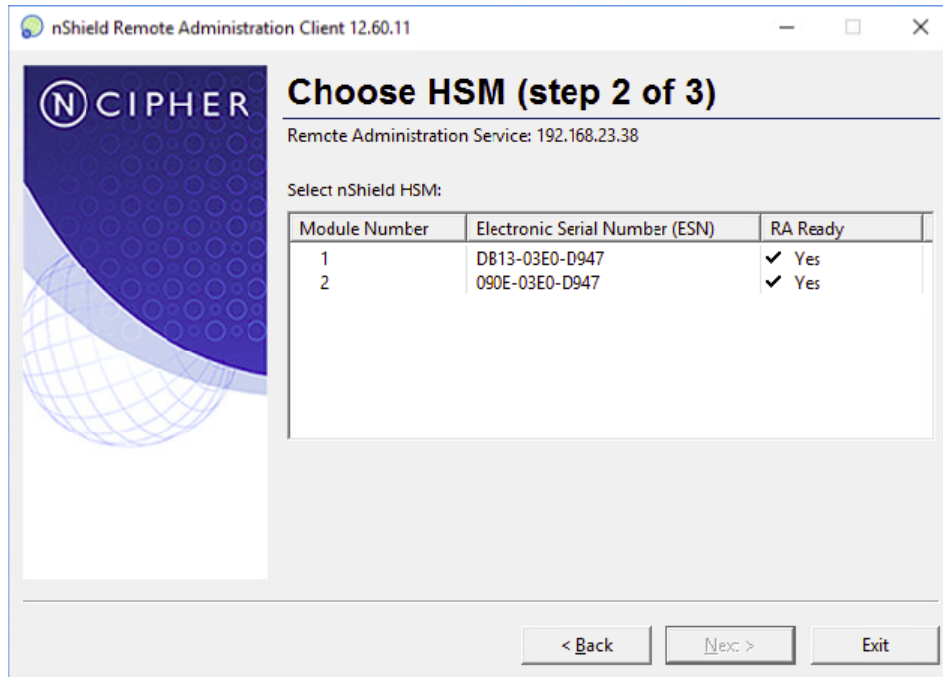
nShield Remote Administration Client 12.60.11

NCIPHER

Choose HSM (step 2 of 3)

Remote Administration Service: 192.168.23.38

Select nShield HSM:

| Module Number | Electronic Serial Number (ESN) | RA Ready |
|---|---|---|
| 1 | DB13-03E0-D947 | ✓ Yes |
| 2 | 090E-03E0-D947 | ✓ Yes |

< Back
Next >
Exit